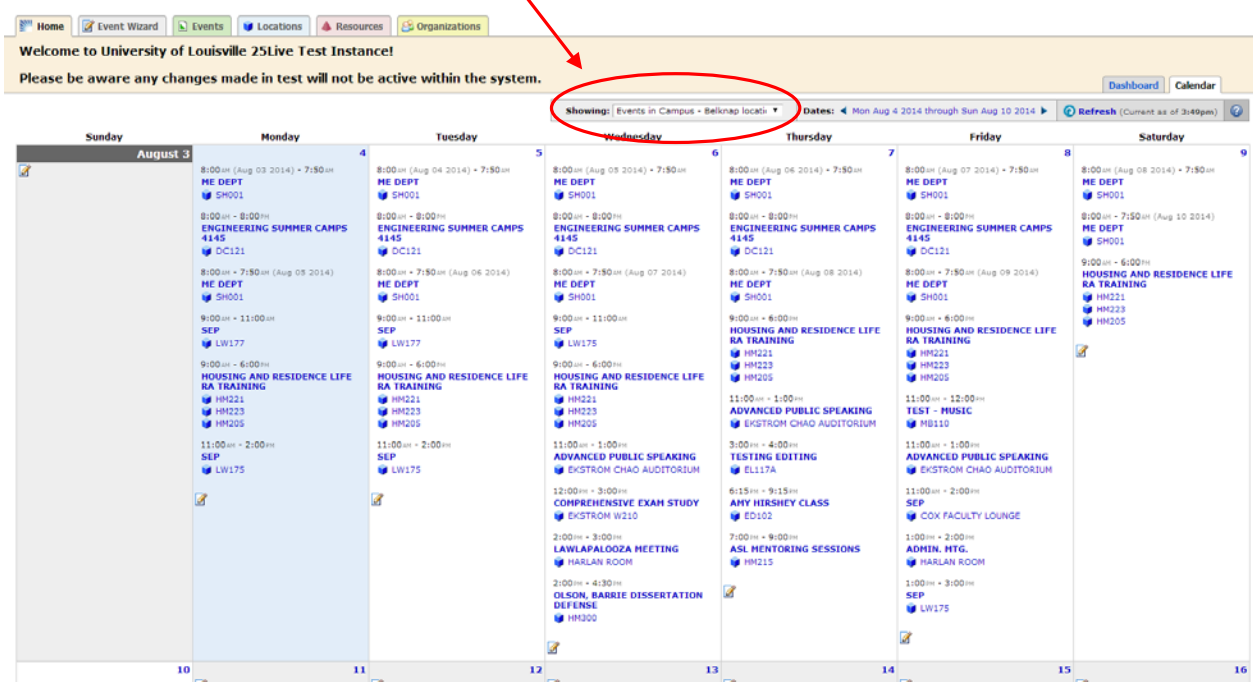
Home | Event Wizard | Events | Locations | Resources | Organizations

Welcome to University of Louisville 25Live Test Instance!

Please be aware any changes made in test will not be active within the system.

Dashboard | Calendar

Showing: Events in Campus - Belknap locati ▼ Dates: ◀ Mon Aug 4 2014 through Sun Aug 10 2014 ▶ Refresh (Current as of 3:40pm) ?

| Sunday | Monday | Tuesday | Wednesday | Thursday | Friday | Saturday |
|---|---|---|---|---|---|---|
| August 3 | 4 | 5 | 6 | 7 | 8 | 9 |
| | 8:00AM (Aug 03 2014) - 7:50AM ME DEPT SH001 8:00AM - 8:00PM ENGINEERING SUMMER CAMPS 4145 DC121 8:00AM - 7:50AM (Aug 05 2014) ME DEPT SH001 9:00AM - 11:00AM SEP LW177 9:00AM - 6:00PM HOUSING AND RESIDENCE LIFE RA TRAINING HM221 HM223 HM205 11:00AM - 2:00PM SEP LW175 | 8:00AM (Aug 04 2014) - 7:50AM ME DEPT SH001 8:00AM - 8:00PM ENGINEERING SUMMER CAMPS 4145 DC121 8:00AM - 7:50AM (Aug 06 2014) ME DEPT SH001 9:00AM - 11:00AM SEP LW177 9:00AM - 6:00PM HOUSING AND RESIDENCE LIFE RA TRAINING HM221 HM223 HM205 11:00AM - 2:00PM SEP LW175 | 8:00AM (Aug 05 2014) - 7:50AM ME DEPT SH001 8:00AM - 8:00PM ENGINEERING SUMMER CAMPS 4145 DC121 8:00AM - 7:50AM (Aug 07 2014) ME DEPT SH001 9:00AM - 11:00AM SEP LW175 9:00AM - 6:00PM HOUSING AND RESIDENCE LIFE RA TRAINING HM221 HM223 HM205 11:00AM - 1:00PM ADVANCED PUBLIC SPEAKING EKSTROM CHAO AUDITORIUM 12:00PM - 3:00PM COMPREHENSIVE EXAM STUDY EKSTROM W210 2:00PM - 3:00PM LAWLAPALOOZA MEETING HARLAN ROOM 2:00PM - 4:30PM OLSON, BARRIE DISSERTATION DEFENSE HM300 | 8:00AM (Aug 06 2014) - 7:50AM ME DEPT SH001 8:00AM - 8:00PM ENGINEERING SUMMER CAMPS 4145 DC121 8:00AM - 7:50AM (Aug 08 2014) ME DEPT SH001 9:00AM - 6:00PM HOUSING AND RESIDENCE LIFE RA TRAINING HM221 HM223 HM205 11:00AM - 1:00PM ADVANCED PUBLIC SPEAKING EKSTROM CHAO AUDITORIUM 3:00PM - 4:00PM TESTING EDITING EL117A 6:15PM - 9:15PM AMY HIRSHEY CLASS ED102 7:00PM - 9:00PM ASL MENTORING SESSIONS HM215 | 8:00AM (Aug 07 2014) - 7:50AM ME DEPT SH001 8:00AM - 8:00PM ENGINEERING SUMMER CAMPS 4145 DC121 8:00AM - 7:50AM (Aug 09 2014) ME DEPT SH001 9:00AM - 6:00PM HOUSING AND RESIDENCE LIFE RA TRAINING HM221 HM223 HM205 11:00AM - 12:00PM TEST - MUSIC MB110 11:00AM - 1:00PM ADVANCED PUBLIC SPEAKING EKSTROM CHAO AUDITORIUM 11:00AM - 2:00PM SEP COX FACULTY LOUNGE 1:00PM - 2:00PM ADMIN. MTG. HARLAN ROOM 1:00PM - 3:00PM SEP LW175 | 8:00AM (Aug 08 2014) - 7:50AM ME DEPT SH001 8:00AM - 7:50AM (Aug 10 2014) ME DEPT SH001 9:00AM - 6:00PM HOUSING AND RESIDENCE LIFE RA TRAINING HM221 HM223 HM205 |
| 10 | 11 | 12 | 13 | 14 | 15 | 16 |